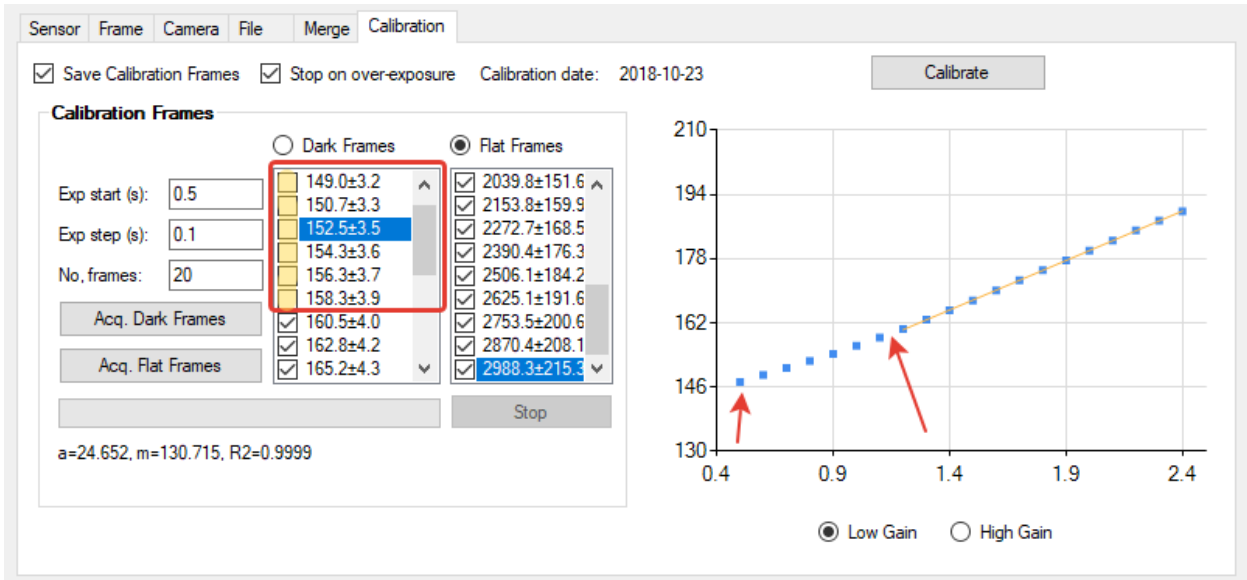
Sensor Frame Camera File Merge Calibration

Save Calibration Frames Stop on over-exposure Calibration date: 2018-10-23

Calibrate

Calibration Frames

Dark Frames Flat Frames

Exp start (s): 0.5

Exp step (s): 0.1

No, frames: 20

Acq. Dark Frames

Acq. Flat Frames

149.0±3.2
150.7±3.3
152.5±3.5
154.3±3.6
156.3±3.7
158.3±3.9
160.5±4.0
162.8±4.2
165.2±4.3

2039.8±151.6
2153.8±159.9
2272.7±168.5
2390.4±176.3
2506.1±184.2
2625.1±191.6
2753.5±200.6
2870.4±208.1
2988.3±215.3

Stop

a=24.652, m=130.715, R2=0.9999

210
194
178
162
146
130

0.4 0.9 1.4 1.9 2.4

Low Gain High Gain